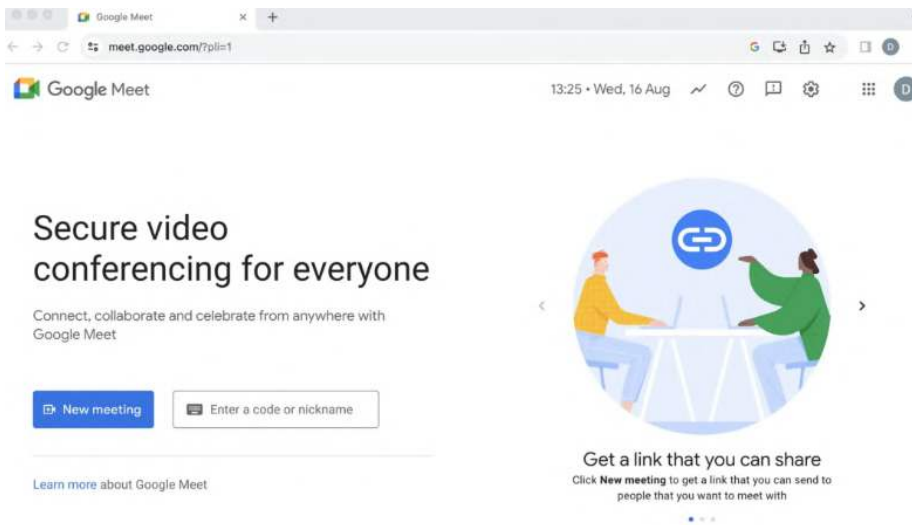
Google Meet
×
+
meet.google.com/?pli=1
G
D

Google Meet
13:25 • Wed, 16 Aug
D

Secure video conferencing for everyone

Connect, collaborate and celebrate from anywhere with Google Meet

New meeting
Enter a code or nickname

Learn more about Google Meet

Get a link that you can share
Click **New meeting** to get a link that you can send to people that you want to meet with